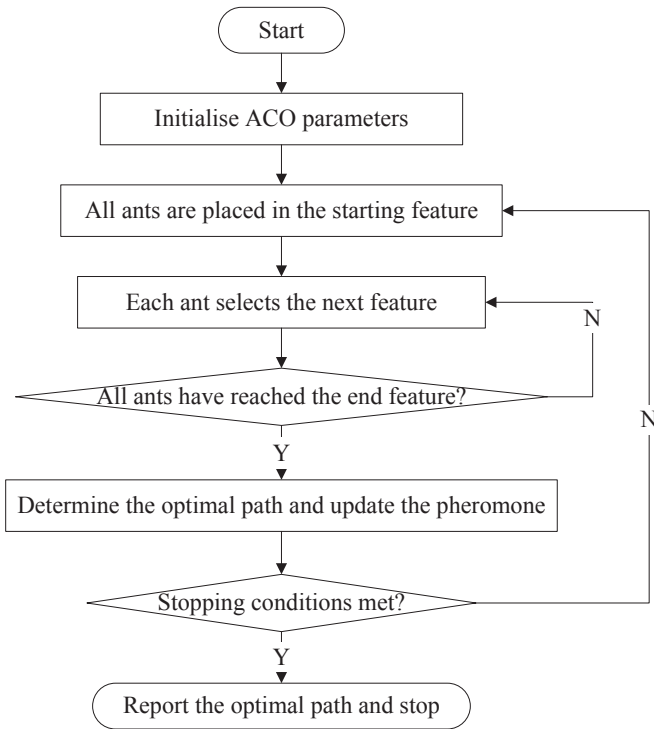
Start

Initialise ACO parameters

All ants are placed in the starting feature

Each ant selects the next feature

N

All ants have reached the end feature?

N

Y

Determine the optimal path and update the pheromone

Stopping conditions met?

Y

Report the optimal path and stop